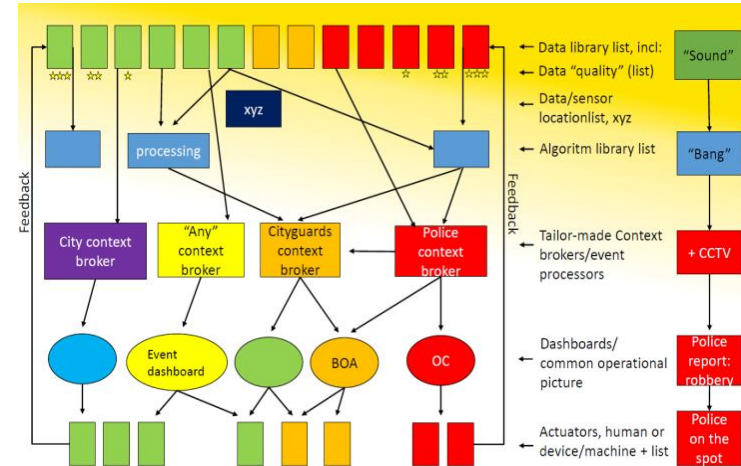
☆☆☆ ☆☆ ☆ ☆ ☆☆ ☆☆☆

xyz

processing

Feedback

Feedback

City context broker

"Any" context broker

Cityguards context broker

Police context broker

Event dashboard

BOA

OC

← Data library list, incl:

← Data "quality" (list)

← Data/sensor locationlist, xyz

← Algoritm library list

← Tailor-made Context brokers/event processors

← Dashboards/ common operational picture

← Actuators, human or device/machine + list

"Sound"

"Bang"

+ CCTV

Police report: robbery

Police on the spot